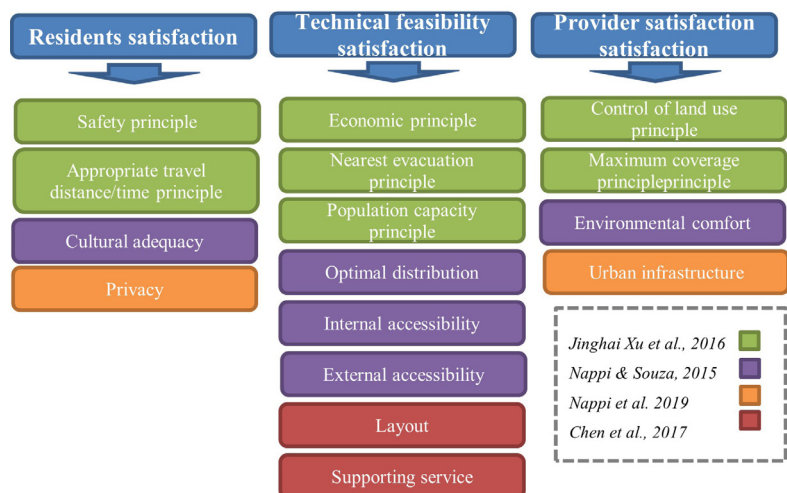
Residents satisfaction

Safety principle

Appropriate travel distance/time principle

Cultural adequacy

Privacy

Technical feasibility satisfaction

Economic principle

Nearest evacuation principle

Population capacity principle

Optimal distribution

Internal accessibility

External accessibility

Layout

Supporting service

Provider satisfaction satisfaction

Control of land use principle

Maximum coverage principleprinciple

Environmental comfort

Urban infrastructure

Jinghai Xu et al., 2016

Nappi & Souza, 2015

Nappi et al. 2019

Chen et al., 2017